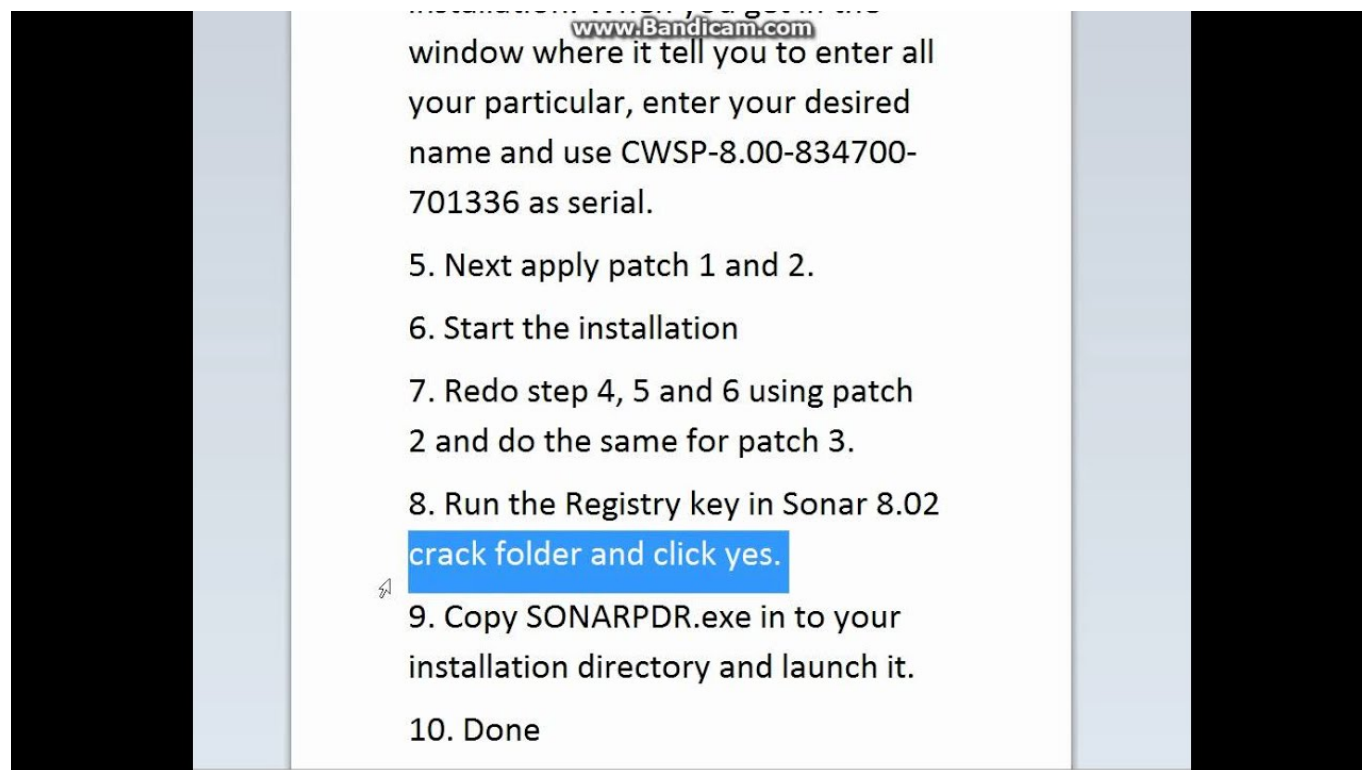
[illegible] www.Bandicam.com
window where it tell you to enter all your particular, enter your desired name and use CWSP-8.00-834700-701336 as serial.

5. Next apply patch 1 and 2.

6. Start the installation

7. Redo step 4, 5 and 6 using patch 2 and do the same for patch 3.

8. Run the Registry key in Sonar 8.02 crack folder and click yes.

9. Copy SONARPDR.exe in to your installation directory and launch it.

10. Done